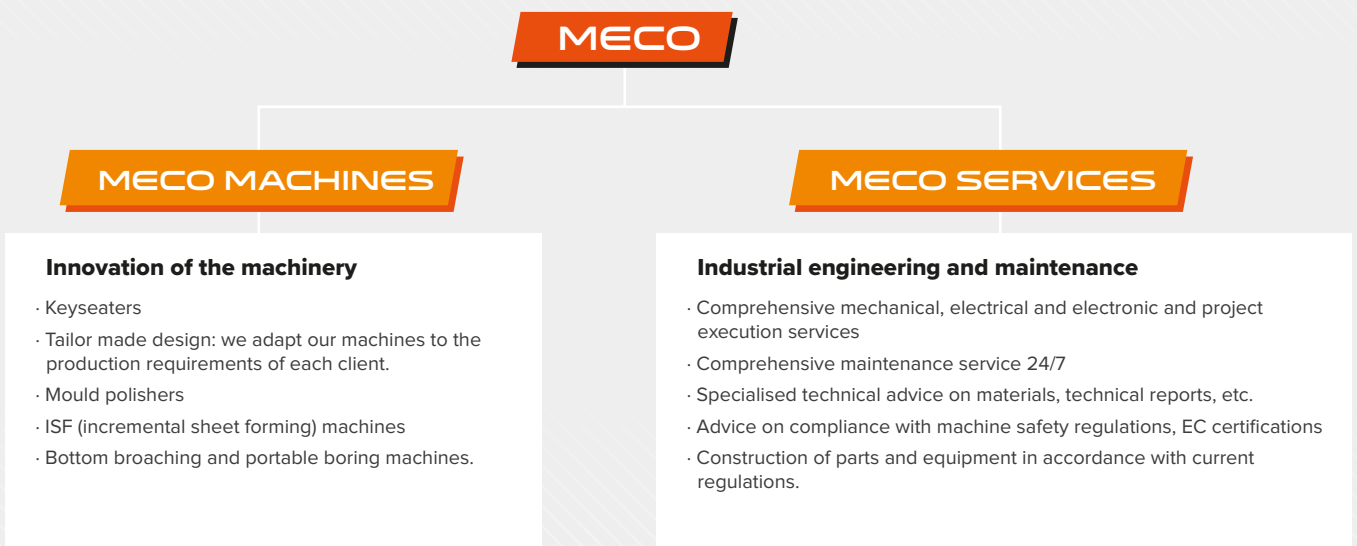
MECO

MECO MACHINES

Innovation of the machinery

· Keyseaters
· Tailor made design: we adapt our machines to the production requirements of each client.
· Mould polishers
· ISF (incremental sheet forming) machines
· Bottom broaching and portable boring machines.

MECO SERVICES

Industrial engineering and maintenance

· Comprehensive mechanical, electrical and electronic and project execution services
· Comprehensive maintenance service 24/7
· Specialised technical advice on materials, technical reports, etc.
· Advice on compliance with machine safety regulations, EC certifications
· Construction of parts and equipment in accordance with current regulations.